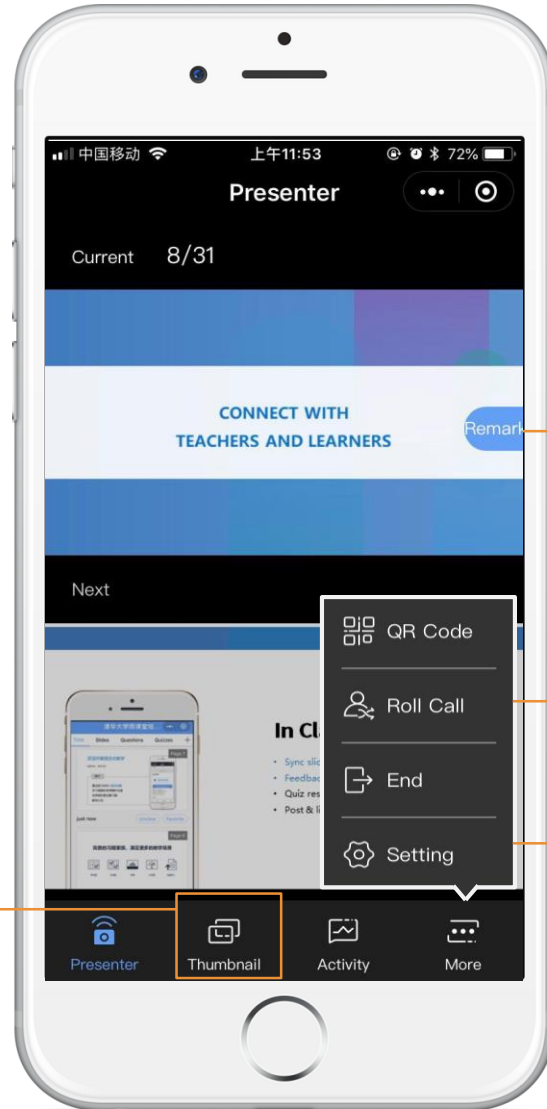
中国移动 上午11:53 72%

Presenter

Current 8/31

CONNECT WITH TEACHERS AND LEARNERS

Remark

Next

In Cl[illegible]

Sync sli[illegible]
Feedbac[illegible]
Quiz res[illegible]
Post & li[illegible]

QR Code

Roll Call

End

Setting

Presenter

Thumbnail

Activity

More